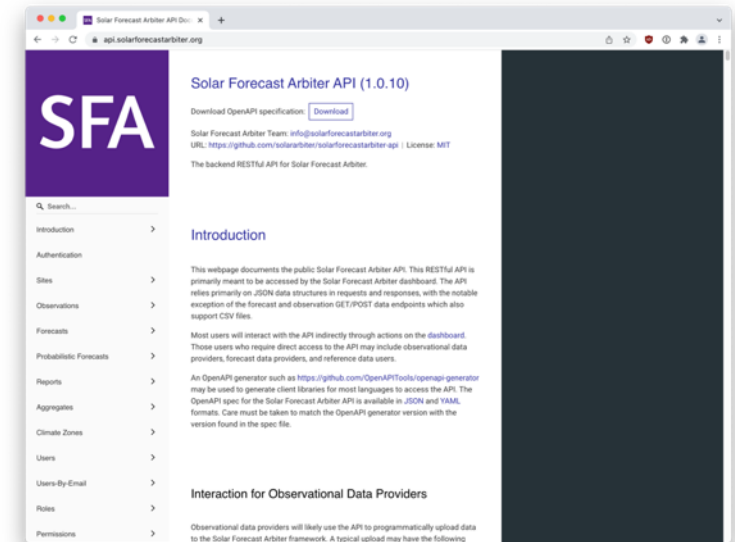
Solar Forecast Arbiter API Doc ×

api.solarforecastarbiter.org

SFA

Search...

Introduction

Authentication

Sites

Observations

Forecasts

Probabilistic Forecasts

Reports

Aggregates

Climate Zones

Users

Users-By-Email

Roles

Permissions

Solar Forecast Arbiter API (1.0.10)

Download OpenAPI specification: Download

Solar Forecast Arbiter Team: info@solarforecastarbiter.org
URL: https://github.com/solararbiter/solarforecastarbiter-api | License: MIT

The backend RESTful API for Solar Forecast Arbiter.

Introduction

This webpage documents the public Solar Forecast Arbiter API. This RESTful API is primarily meant to be accessed by the Solar Forecast Arbiter dashboard. The API relies primarily on JSON data structures in requests and responses, with the notable exception of the forecast and observation GET/POST data endpoints which also support CSV files.

Most users will interact with the API indirectly through actions on the dashboard. Those users who require direct access to the API may include observational data providers, forecast data providers, and reference data users.

An OpenAPI generator such as https://github.com/OpenAPITools/openapi-generator may be used to generate client libraries for most languages to access the API. The OpenAPI spec for the Solar Forecast Arbiter API is available in JSON and YAML formats. Care must be taken to match the OpenAPI generator version with the version found in the spec file.

Interaction for Observational Data Providers

Observational data providers will likely use the API to programmatically upload data to the Solar Forecast Arbiter framework. A typical upload may have the following